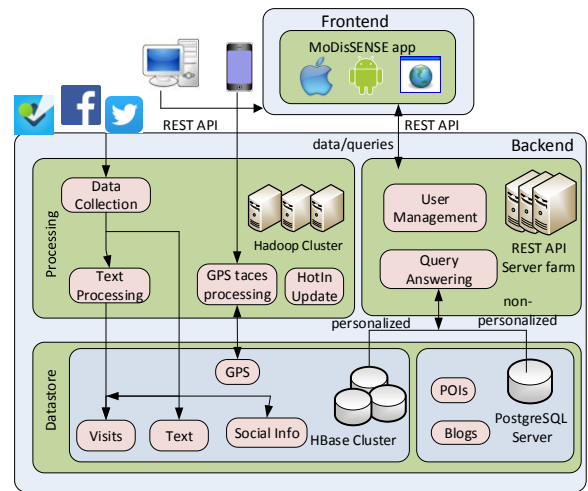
Frontend

MoDisSENSE app

REST API

REST API

data/queries

Backend

Processing

Data Collection

Hadoop Cluster

Text Processing

GPS taces processing

HotIn Update

User Management

REST API Server farm

Query Answering

personalized

non-personalized

Datastore

GPS

Visits

Text

Social Info

HBase Cluster

POIs

Blogs

PostgreSQL Server